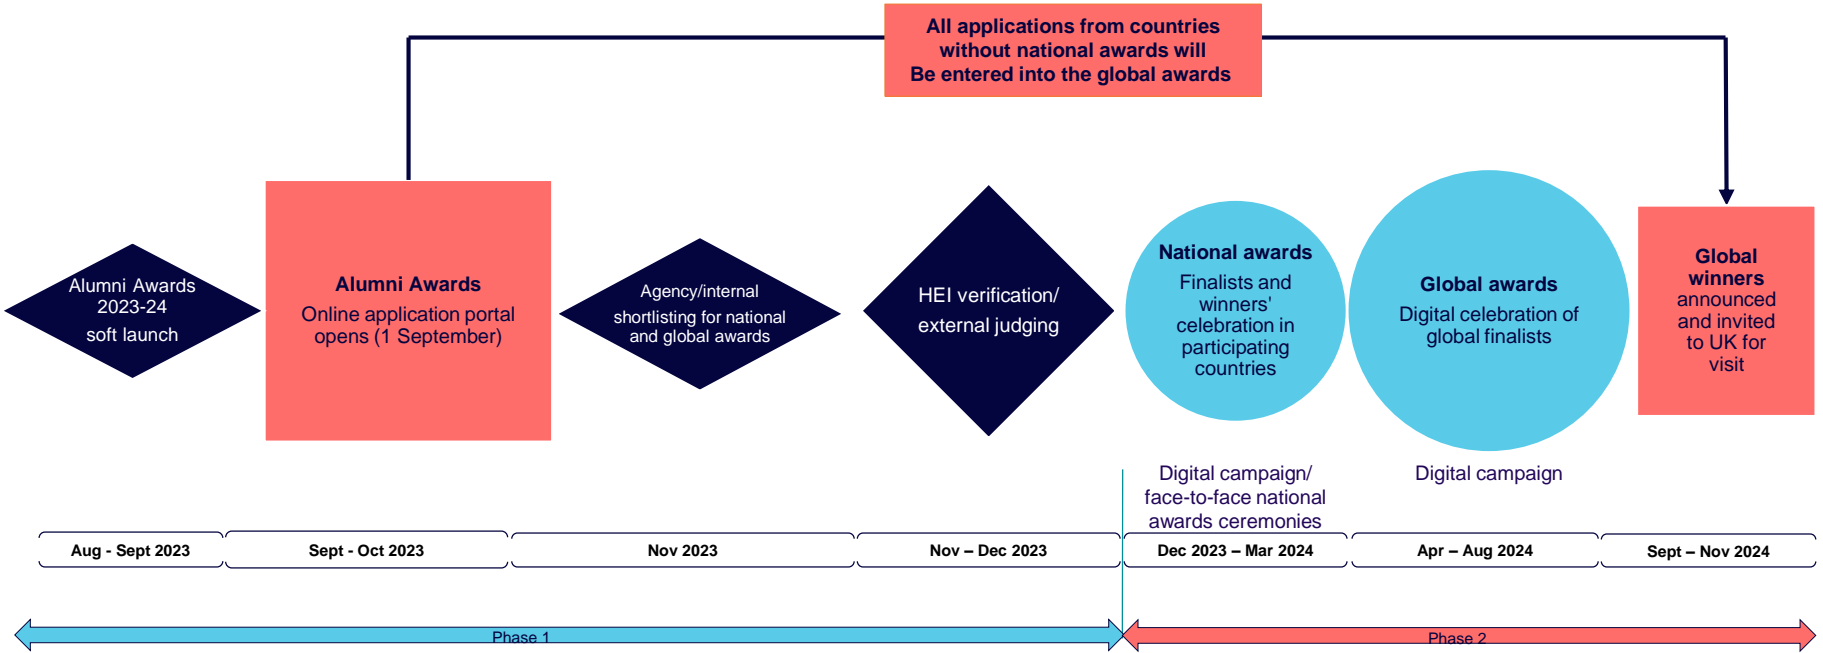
All applications from countries without national awards will Be entered into the global awards

Alumni Awards 2023-24 soft launch

Alumni Awards

Online application portal opens (1 September)

Agency/internal shortlisting for national and global awards

HEI verification/ external judging

National awards

Finalists and winners' celebration in participating countries

Global awards

Digital celebration of global finalists

Global winners announced and invited to UK for visit

Digital campaign/ face-to-face national awards ceremonies

Digital campaign

| Aug - Sept 2023 | Sept - Oct 2023 | Nov 2023 | Nov – Dec 2023 | Dec 2023 – Mar 2024 | Apr – Aug 2024 | Sept – Nov 2024 |
|---|---|---|---|---|---|---|

Phase 1

Phase 2